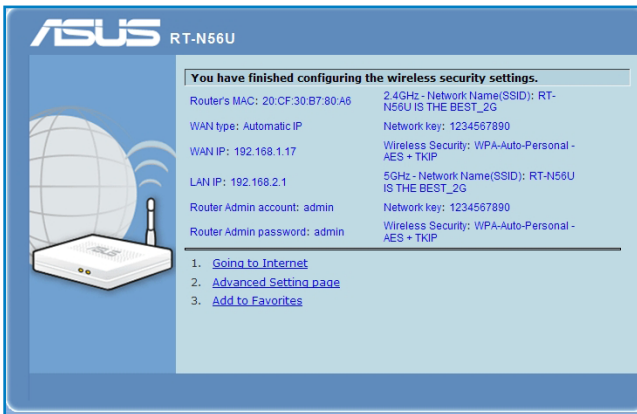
ASUS RT-N56U

You have finished configuring the wireless security settings.

| | |
|---|---|
| Router's MAC: 20:CF:30:B7:80:A6 | 2.4GHz - Network Name(SSID): RT-N56U IS THE BEST_2G |
| WAN type: Automatic IP | Network key: 1234567890 |
| WAN IP: 192.168.1.17 | Wireless Security: WPA-Auto-Personal - AES + TKIP |
| LAN IP: 192.168.2.1 | 5GHz - Network Name(SSID): RT-N56U IS THE BEST_2G |
| Router Admin account: admin | Network key: 1234567890 |
| Router Admin password: admin | Wireless Security: WPA-Auto-Personal - AES + TKIP |

1. Going to Internet
2. Advanced Setting page
3. Add to Favorites